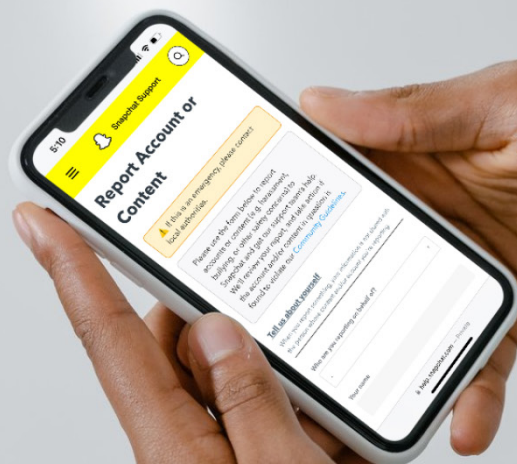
5:10

Snapchat Support

Report Account or Content

⚠️ If this is an emergency, please contact local authorities.

Please use the form below to report accounts or content (e.g. harassment, bullying, or other safety concerns) to Snapchat and get our support team's help. We'll review your report and take action if the account and/or content in question is found to violate our Community Guidelines.

Tell us about yourself

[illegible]

Who are you reporting on behalf of?

Your name

help.snapchat.com